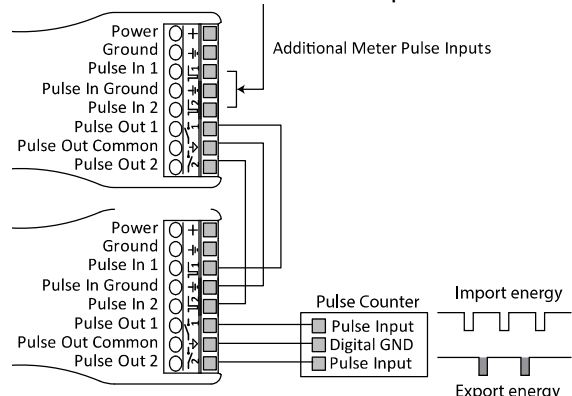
Power
Ground
Pulse In 1
Pulse In Ground
Pulse In 2
Pulse Out 1
Pulse Out Common
Pulse Out 2

Additional Meter Pulse Inputs

Power
Ground
Pulse In 1
Pulse In Ground
Pulse In 2
Pulse Out 1
Pulse Out Common
Pulse Out 2

Pulse Counter
Pulse Input
Digital GND
Pulse Input

Import energy
Export energy